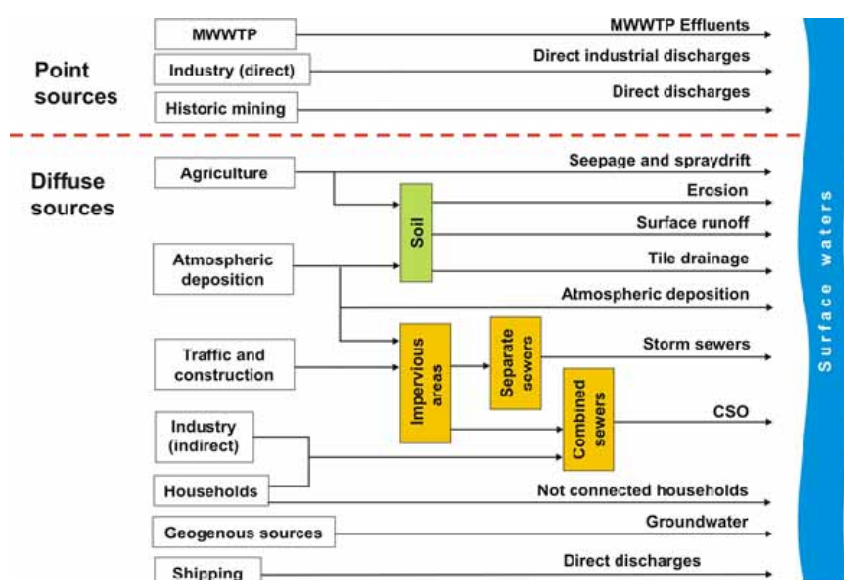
Point sources

MWWTP
MWWTP Effluents

Industry (direct)
Direct industrial discharges

Historic mining
Direct discharges

Diffuse sources

Agriculture
Seepage and spraydrift

Soil
Erosion

Surface runoff

Atmospheric deposition
Tile drainage

Atmospheric deposition

Traffic and construction

Impervious areas

Separate sewers
Storm sewers

Combined sewers
CSO

Industry (indirect)

Households
Not connected households

Geogenous sources
Groundwater

Shipping
Direct discharges

Surface waters